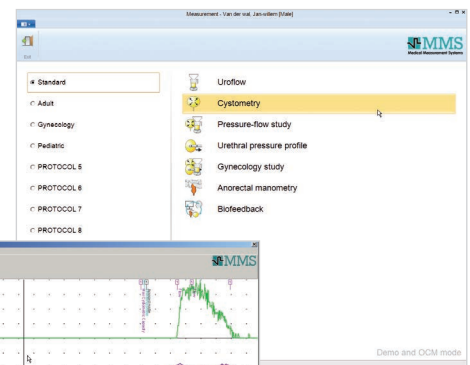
Measurement - Van der wal, Jan-willem [Male]

Exit

MMS
Medical Measurement Systems

Standard

Adult

Gynecology

Pediatric

PROTOCOL 5

PROTOCOL 6

PROTOCOL 7

PROTOCOL 8

Uroflow

Cystometry

Pressure-flow study

Urethral pressure profile

Gynecology study

Anorectal manometry

Biofeedback

MMS

Demo and OCM mode